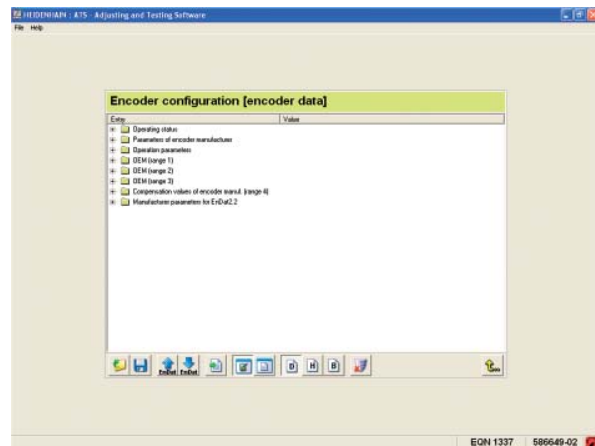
HEIDENHAIN : ATS - Adjusting and Testing Software
File Help

Encoder configuration [encoder data]

| Entry | Value |
|---|---|
| Operating status | |
| Parameters of encoder manufacturer | |
| Operation parameters | |
| OEM (range 1) | |
| OEM (range 2) | |
| OEM (range 3) | |
| Compensation values of encoder manuf. (range 4) | |
| Manufacturer parameters for EnDat2.2 | |

EnDat EnDat D H B

EQN 1337 586649-02